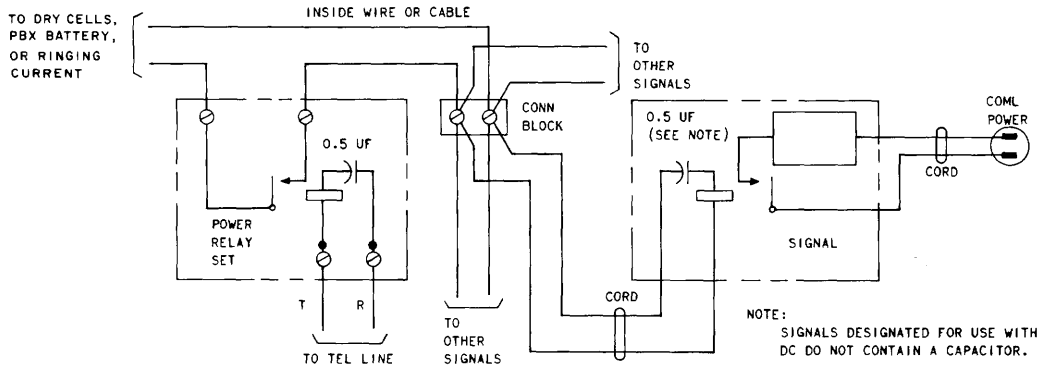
TO DRY CELLS, PBX BATTERY, OR RINGING CURRENT

INSIDE WIRE OR CABLE

TO OTHER SIGNALS

CONN BLOCK

0.5 UF

0.5 UF (SEE NOTE)

COML POWER

CORD

POWER RELAY SET

SIGNAL

T

R

TO TEL LINE

TO OTHER SIGNALS

CORD

NOTE:
SIGNALS DESIGNATED FOR USE WITH DC DO NOT CONTAIN A CAPACITOR.